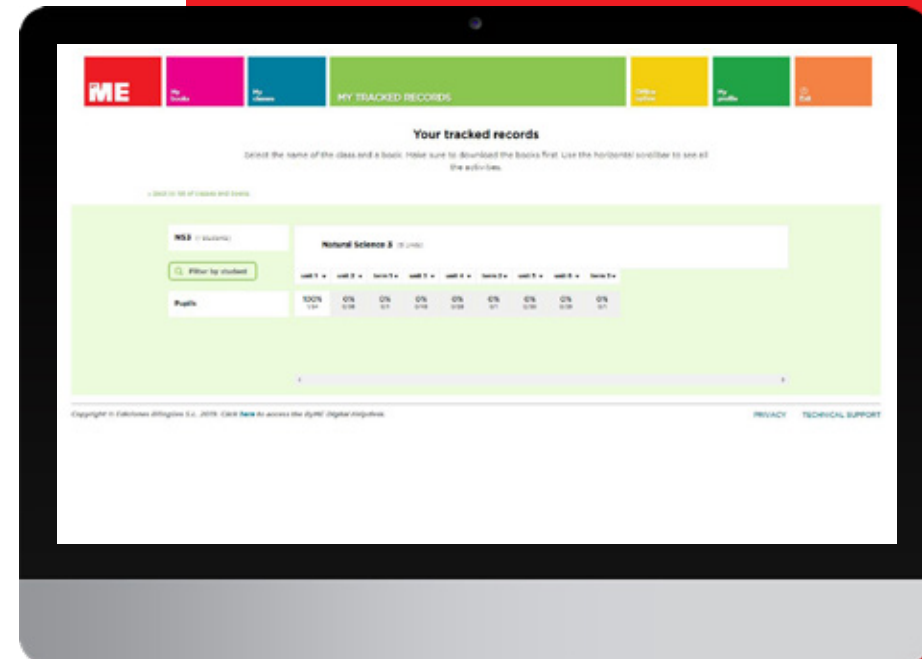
ME

My books

My classes

MY TRACKED RECORDS

Offline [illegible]

My profile

Exit

Your tracked records

Select the name of the class and a book. Make sure to download the books first. Use the horizontal scrollbar to see all the activities.

« Back to list of classes and books

NS3 (1 students)

Natural Science 3 ([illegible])

Filter by student

Pupils

| unit 1 | unit 2 | term 1 | unit 3 | unit 4 | term 2 | unit 5 | unit 6 | term 3 |
|---|---|---|---|---|---|---|---|---|
| 100% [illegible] | 0% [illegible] | 0% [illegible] | 0% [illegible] | 0% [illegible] | 0% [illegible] | 0% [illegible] | 0% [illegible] | 0% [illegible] |

Copyright © Ediciones Bilingües S.L. 2019. Click here to access the ByME Digital Helpdesk.

PRIVACY

TECHNICAL SUPPORT